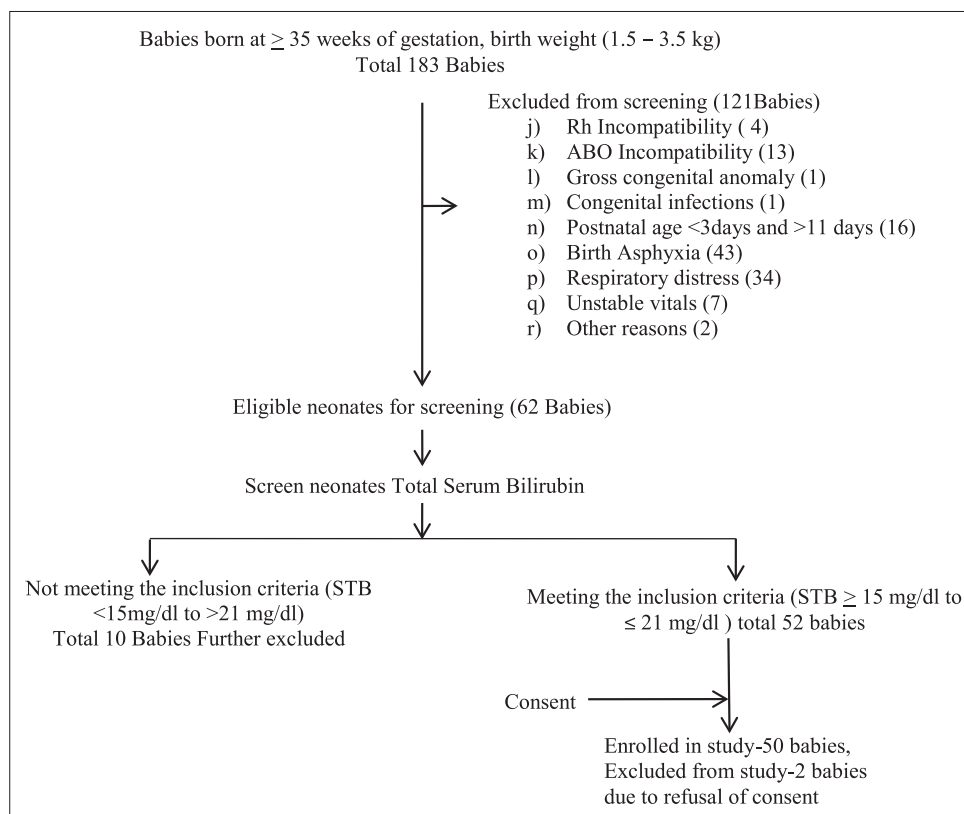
Babies born at $\geq$ 35 weeks of gestation, birth weight (1.5 – 3.5 kg)
Total 183 Babies

Excluded from screening (121Babies)
j) Rh Incompatibility ( 4)
k) ABO Incompatibility (13)
l) Gross congenital anomaly (1)
m) Congenital infections (1)
n) Postnatal age <3days and >11 days (16)
o) Birth Asphyxia (43)
p) Respiratory distress (34)
q) Unstable vitals (7)
r) Other reasons (2)

Eligible neonates for screening (62 Babies)

Screen neonates Total Serum Bilirubin

Not meeting the inclusion criteria (STB <15mg/dl to >21 mg/dl)
Total 10 Babies Further excluded

Meeting the inclusion criteria (STB $\geq$ 15 mg/dl to $\leq$ 21 mg/dl ) total 52 babies

Consent

Enrolled in study-50 babies,
Excluded from study-2 babies due to refusal of consent